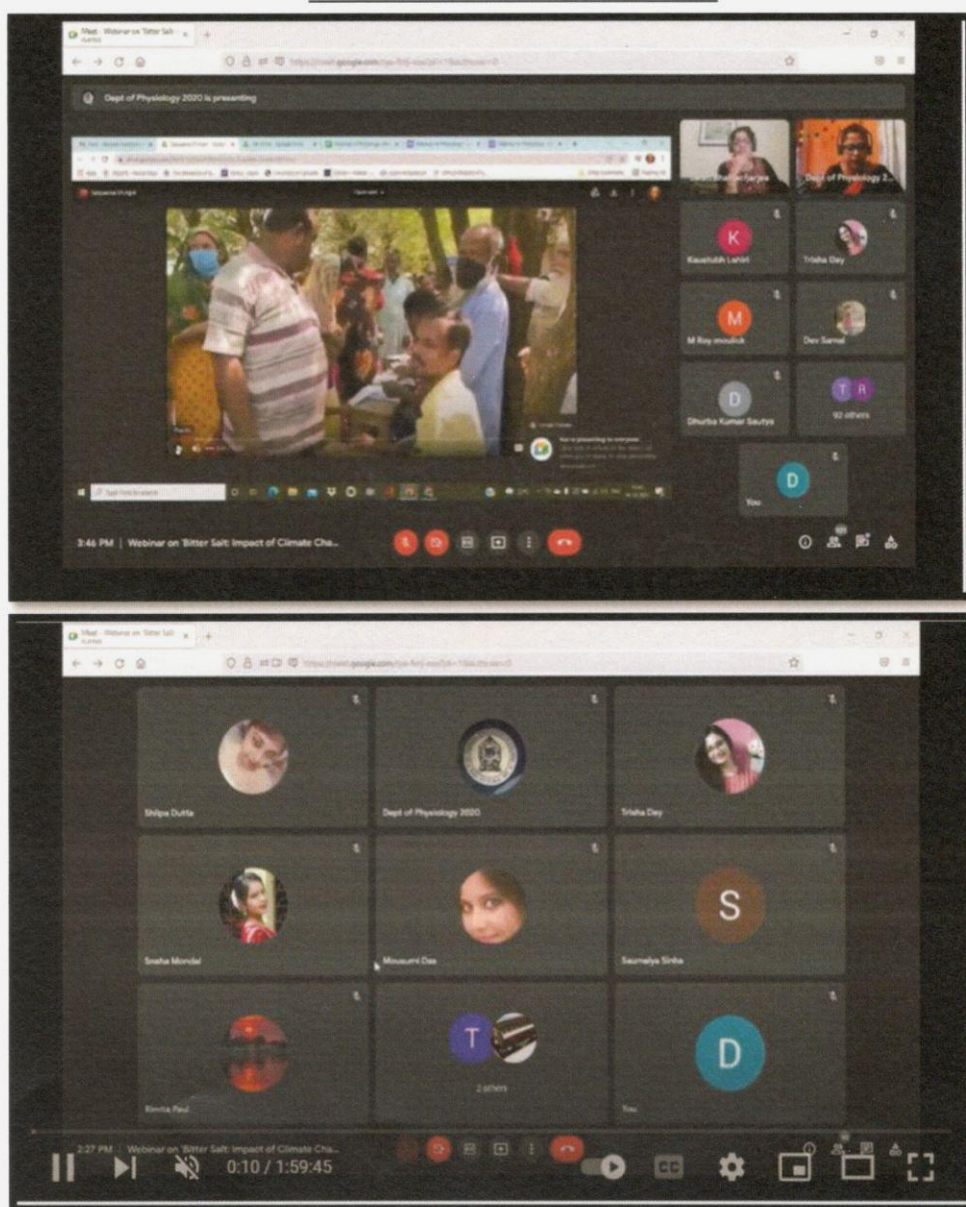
Meet - Webinar on 'Bitter Salt

Dept of Physiology 2020 is presenting

Dept of Physiology 2...

K
Kaustubh Lahiri

Trisha Dey

M
M Roy moulick

Dev Sarnal

D
Dhurba Kumar Sautya

T R
92 others

D
You

You're presenting to everyone

3:46 PM | Webinar on 'Bitter Salt: Impact of Climate Cha...

Meet - Webinar on 'Bitter Salt

Shilpa Dutta

Dept of Physiology 2020

Trisha Dey

Sneha Mondal

Mousumi Das

S
Saumalya Sinha

Rimita Paul

T
2 others

D
You

2:27 PM | Webinar on 'Bitter Salt: Impact of Climate Cha...

0:10 / 1:59:45

CC